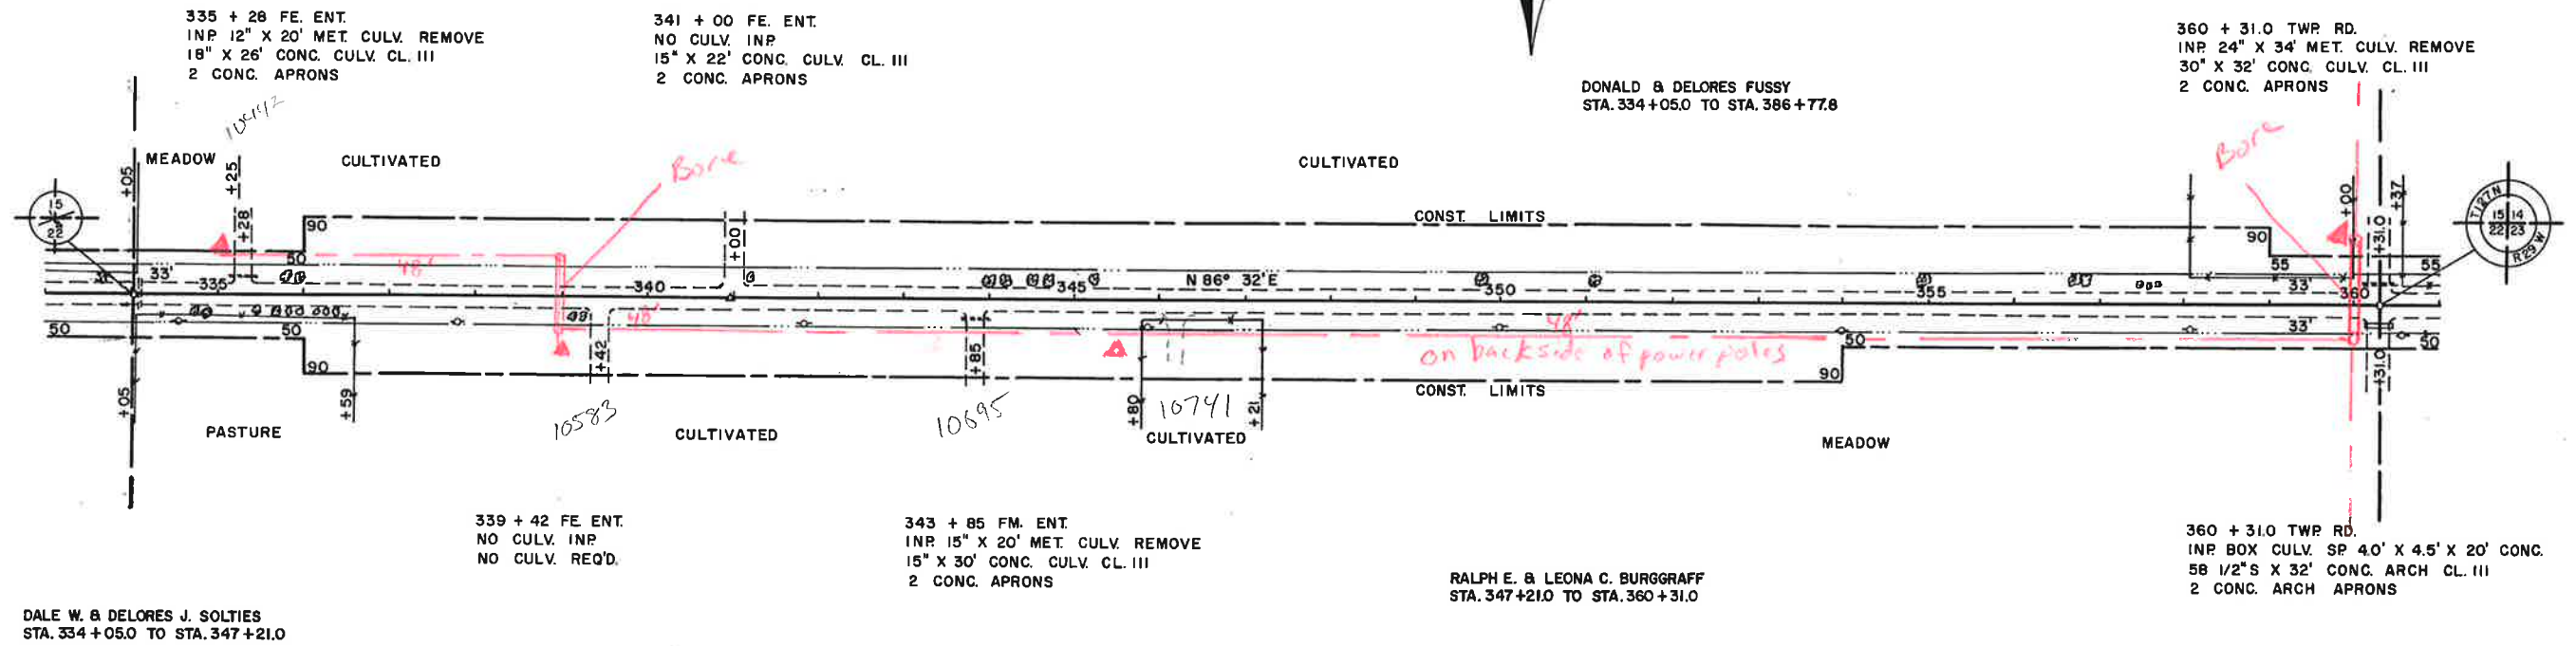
335 + 28 FE. ENT.
INP. 12" X 20' MET. CULV. REMOVE
18" X 26' CONC. CULV. CL. III
2 CONC. APRONS

341 + 00 FE. ENT.
NO CULV. INP.
15" X 22' CONC. CULV. CL. III
2 CONC. APRONS

DONALD & DELORES FUSSY
STA. 334+05.0 TO STA. 386+77.8

360 + 31.0 TWP. RD.
INP. 24" X 34' MET. CULV. REMOVE
30" X 32' CONC. CULV. CL. III
2 CONC. APRONS

10492

MEADOW
CULTIVATED
Bore
CULTIVATED
Bore
CONST. LIMITS

15
22

+05
+25
+28
90
50
33'
335
48'
340
+00
345
N 86° 32' E
350
355
90
55
33'
360
+00
+37
+31.0
55
50
15 14
22 23
T127N
R29W

50
50
90
48'
+42
+85
48'
on backside of power poles
50
90
33'
50
+31.0

CONST. LIMITS

+05
+59
10583
10695
+80
10741
+21

PASTURE
CULTIVATED
CULTIVATED
MEADOW

339 + 42 FE. ENT.
NO CULV. INP.
NO CULV. REQ'D.

343 + 85 FM. ENT.
INP. 15" X 20' MET. CULV. REMOVE
15" X 30' CONC. CULV. CL. III
2 CONC. APRONS

RALPH E. & LEONA C. BURGGRAFF
STA. 347+21.0 TO STA. 360+31.0

360 + 31.0 TWP. RD.
INP. BOX CULV. SP. 4.0' X 4.5' X 20' CONC.
58 1/2"S X 32' CONC. ARCH CL. III
2 CONC. ARCH APRONS

DALE W. & DELORES J. SOLTIES
STA. 334+05.0 TO STA. 347+21.0